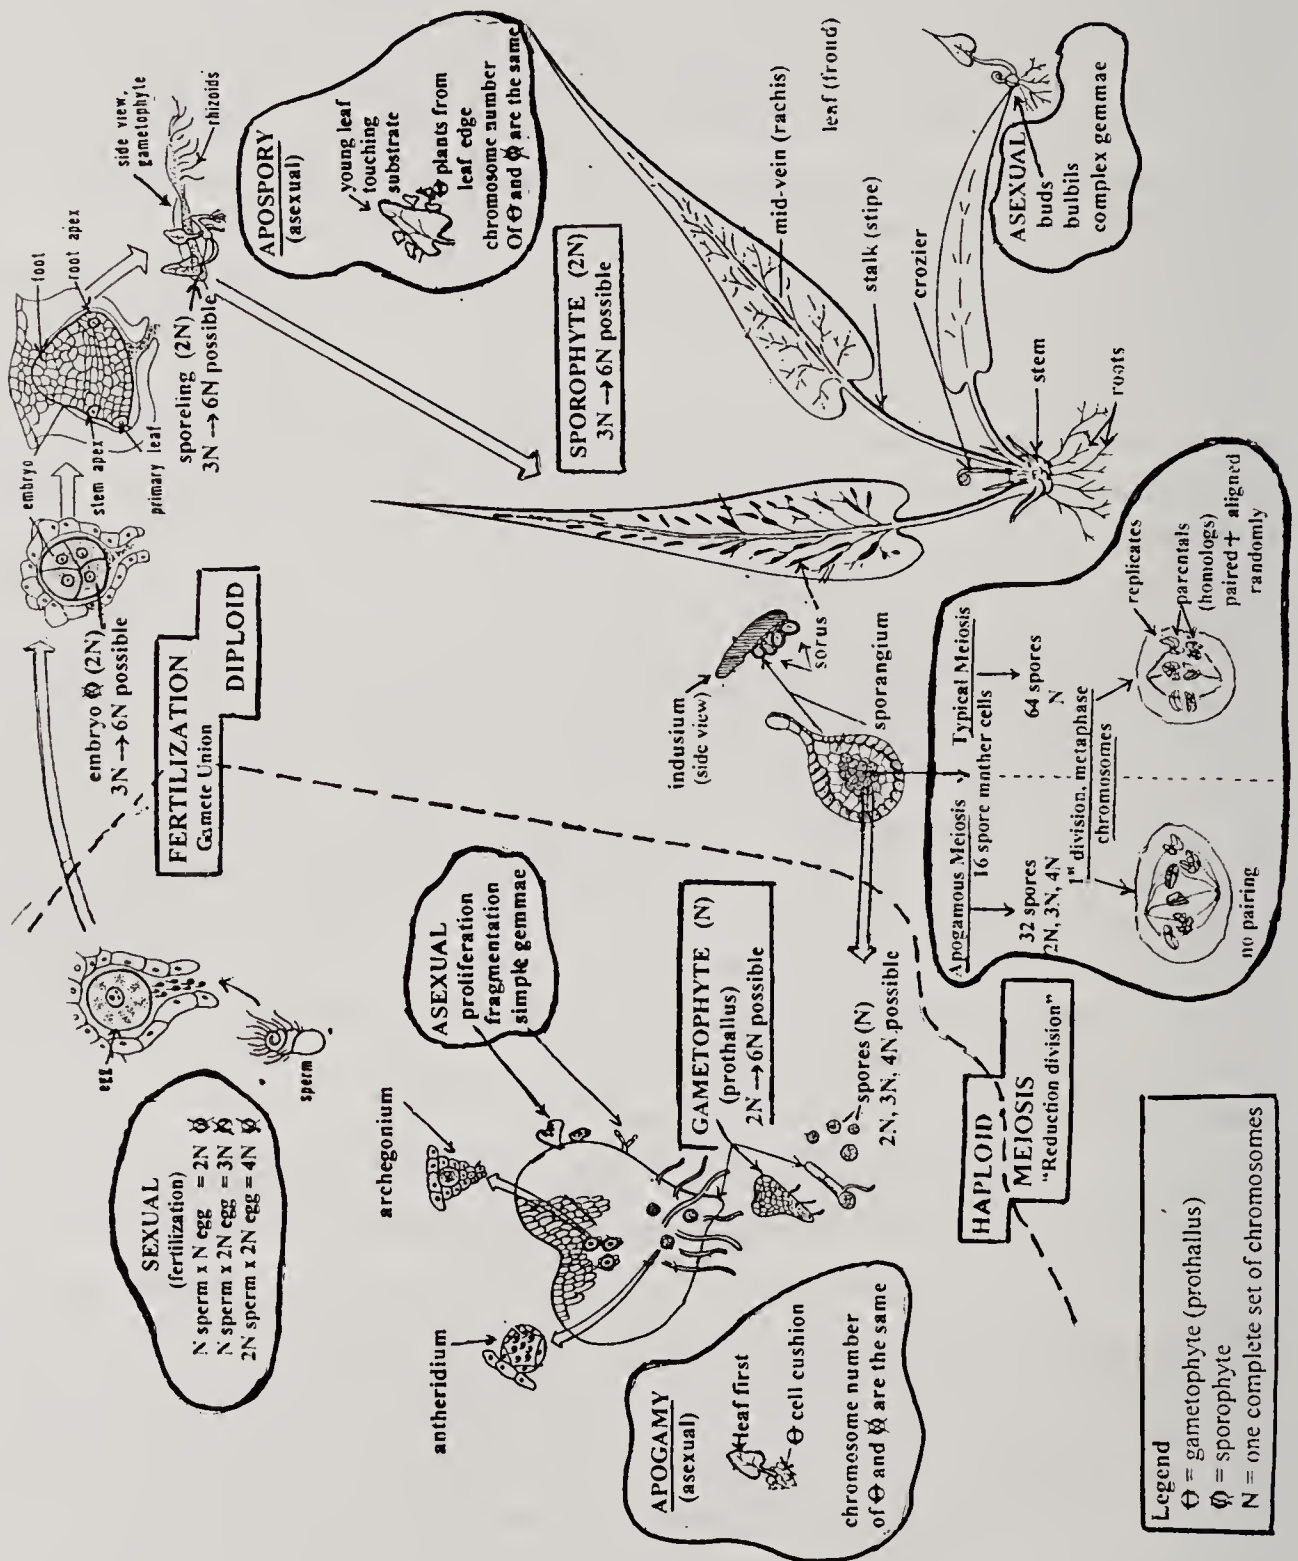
SEXUAL
(fertilization)
N sperm x N egg = 2N ⊕
N sperm x 2N egg = 3N ⊕
2N sperm x 2N egg = 4N ⊕

egg

sperm

FERTILIZATION
Gamete Union

DIPLOID

embryo ⊕ (2N)
3N → 6N possible

embryo

stem apex

primary leaf

foot

root apex

sporeling (2N)
3N → 6N possible

side view, gametophyte

rhizoids

APOSPORY
(asexual)
young leaf touching substrate
Θ plants from leaf edge
chromosome number Of Θ and ⊕ are the same

SPOROPHYTE (2N)
3N → 6N possible

mid-vein (rachis)

leaf (frond)

stalk (stipe)

crozier

stem

roots

ASEXUAL
buds
bulbils
complex gemmae

archegonium

antheridium

ASEXUAL
proliferation
fragmentation
simple gemmae

GAMETOPHYTE (N)
(prothallus)
2N → 6N possible

spores (N)
2N, 3N, 4N possible

APOGAMY
(asexual)
leaf first
Θ cell cushion
chromosome number of Θ and ⊕ are the same

HAPLOID

MEIOSIS
"Reduction division"

indusium
(side view)

sorus

sporangium

Apogamous Meiosis
16 spore mother cells
32 spores
2N, 3N, 4N

Typical Meiosis
64 spores
N

1st division, metaphase
chromosomes

no pairing

replicates

parentals
(homologs)
paired + aligned randomly

Legend
Θ = gametophyte (prothallus)
⊕ = sporophyte
N = one complete set of chromosomes